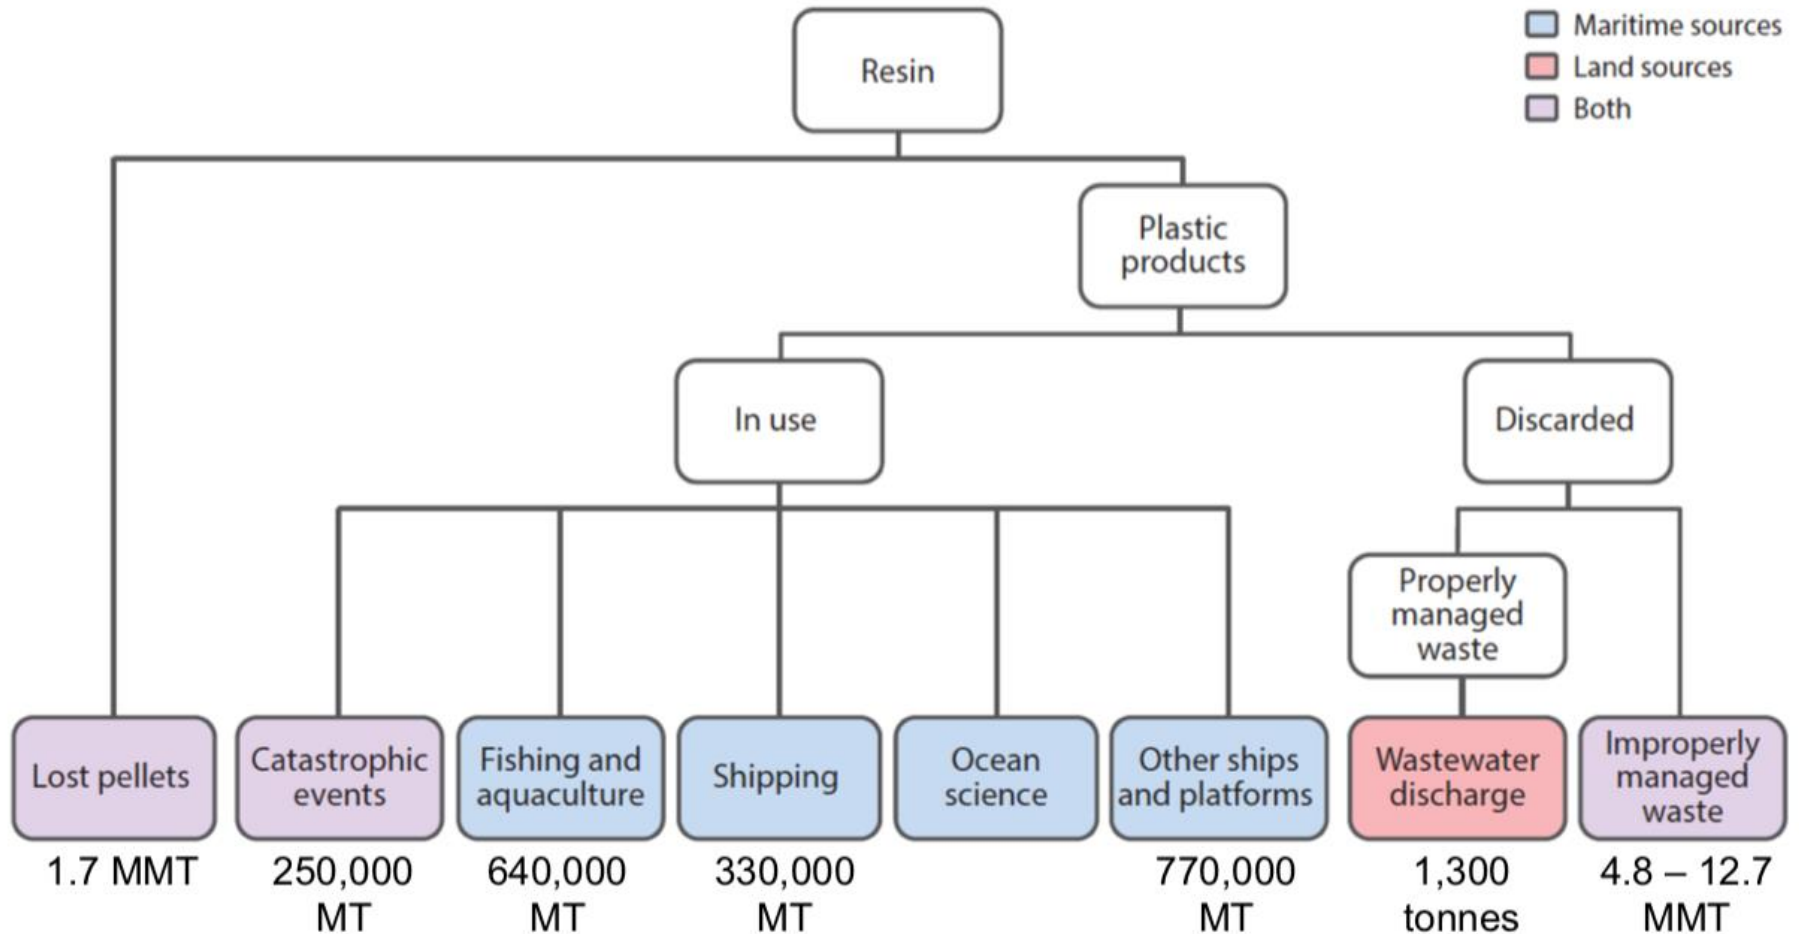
Maritime sources
Land sources
Both

Resin

Plastic products

In use

Discarded

Properly managed waste

Lost pellets
1.7 MMT

Catastrophic events
250,000 MT

Fishing and aquaculture
640,000 MT

Shipping
330,000 MT

Ocean science

Other ships and platforms
770,000 MT

Wastewater discharge
1,300 tonnes

Improperly managed waste
4.8 – 12.7 MMT